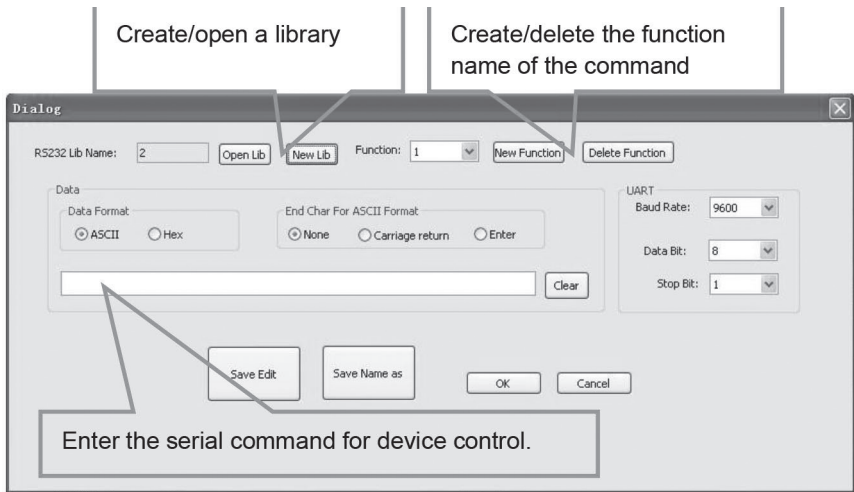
Create/open a library

Create/delete the function name of the command

Dialog

RS232 Lib Name: 2 Open Lib New Lib Function: 1 New Function Delete Function

Data

Data Format

ASCII Hex

End Char For ASCII Format

None Carriage return Enter

Clear

UART

Baud Rate: 9600

Data Bit: 8

Stop Bit: 1

Save Edit

Save Name as

OK

Cancel

Enter the serial command for device control.